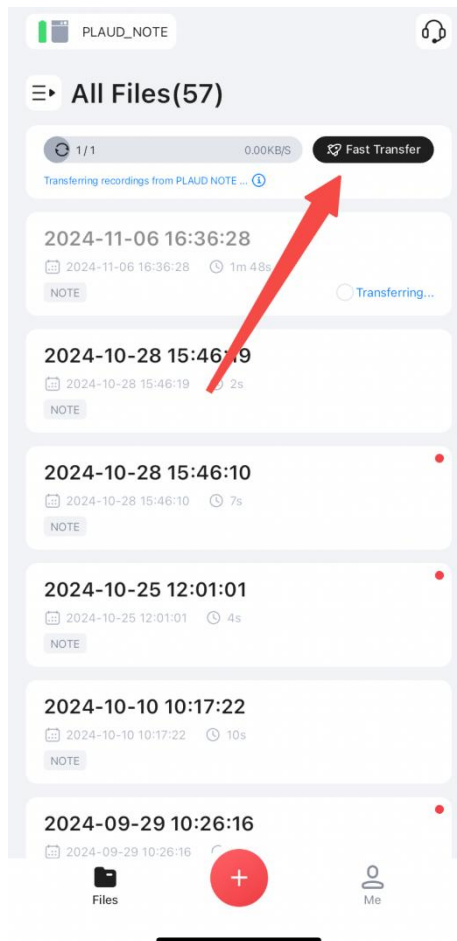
PLAUD_NOTE

All Files(57)

1/1 0.00KB/S Fast Transfer

Transferring recordings from PLAUD NOTE ...

2024-11-06 16:36:28
2024-11-06 16:36:28 1m 48s
NOTE Transferring...

2024-10-28 15:46:19
2024-10-28 15:46:19 2s
NOTE

2024-10-28 15:46:10
2024-10-28 15:46:10 7s
NOTE

2024-10-25 12:01:01
2024-10-25 12:01:01 4s
NOTE

2024-10-10 10:17:22
2024-10-10 10:17:22 10s
NOTE

2024-09-29 10:26:16
2024-09-29 10:26:16

Files
+
Me